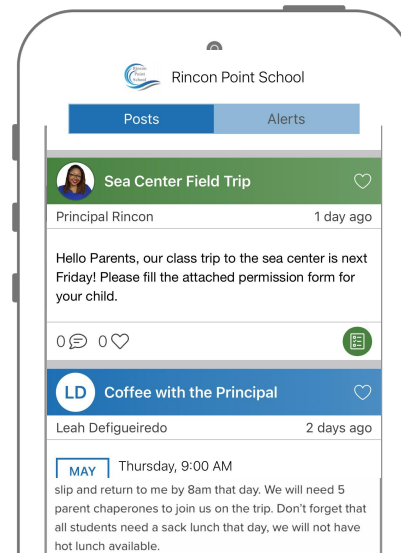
Rincon Point School

Rincon Point School

Posts

Alerts

Sea Center Field Trip

Principal Rincon

1 day ago

Hello Parents, our class trip to the sea center is next Friday! Please fill the attached permission form for your child.

0 0

LD

Coffee with the Principal

Leah Defigueiredo

2 days ago

MAY

Thursday, 9:00 AM

slip and return to me by 8am that day. We will need 5 parent chaperones to join us on the trip. Don't forget that all students need a sack lunch that day, we will not have hot lunch available.